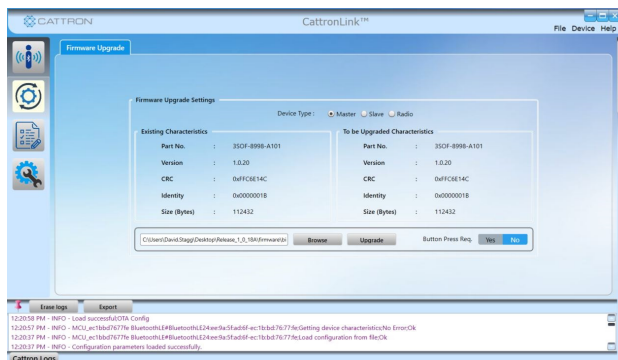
CATTRON

CattronLink™

File Device Help

Firmware Upgrade

Firmware Upgrade Settings

Device Type : Master Slave Radio

Existing Characteristics

| | | |
|---|---|---|
| Part No. | : | 3SOF-8998-A101 |
| Version | : | 1.0.20 |
| CRC | : | 0xFFC6E14C |
| Identity | : | 0x0000001B |
| Size (Bytes) | : | 112432 |

To be Upgraded Characteristics

| | | |
|---|---|---|
| Part No. | : | 3SOF-8998-A101 |
| Version | : | 1.0.20 |
| CRC | : | 0xFFC6E14C |
| Identity | : | 0x0000001B |
| Size (Bytes) | : | 112432 |

C:\Users\David.Staggi\Desktop\Release_1_0_18A\firmware\bi

Browse

Upgrade

Button Press Req.

Yes

No

Erase logs

Export

12:20:58 PM - INFO - Load successful.OTA Config
12:20:57 PM - INFO - MCU_ec1bbd7677fe BluetoothLE#BluetoothLE24:ee:9a:5f:ad:6f-ec:1b:bd:76:77:fe;Getting device characteristics;No Error;Ok
12:20:37 PM - INFO - MCU_ec1bbd7677fe BluetoothLE#BluetoothLE24:ee:9a:5f:ad:6f-ec:1b:bd:76:77:fe;Load configuration from file;Ok
12:20:37 PM - INFO - Configuration parameters loaded successfully.

Cattron Logs